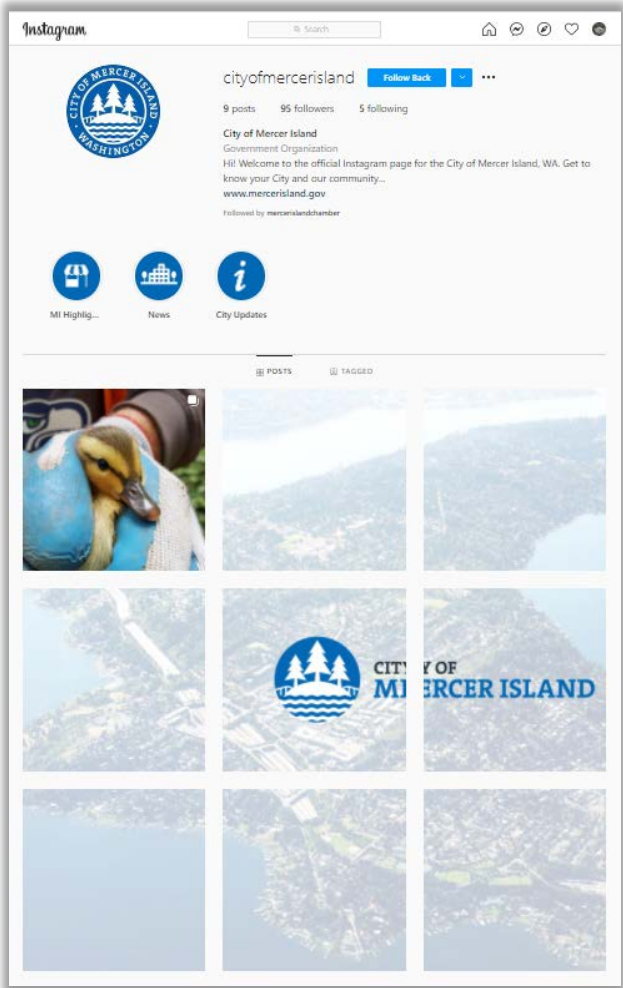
Instagram

Search

CITY OF MERCER ISLAND WASHINGTON

cityofmercerisland Follow Back

9 posts 95 followers 5 following

City of Mercer Island
Government Organization
Hi! Welcome to the official Instagram page for the City of Mercer Island, WA. Get to know your City and our community...
www.mercerisland.gov

Followed by mercerislandchamber

MI Highlig... News City Updates

POSTS TAGGED

CITY OF MERCER ISLAND